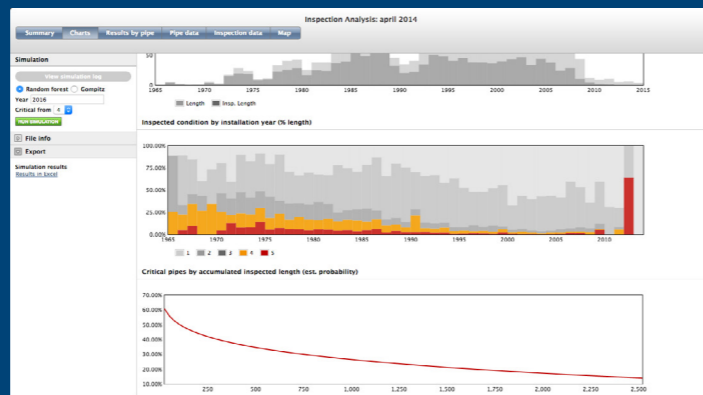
Inspection Analysis: april 2014

Summary Charts Results by pipe Pipe data Inspection data Map

Simulation

View simulation log

Random forest Compita

Year 2016

Critical from 4

RUN SIMULATION

File info

Export

Simulation results
Results in Excel

50

1965 1970 1975 1980 1985 1990 1995 2000 2005 2010 2015

Length Insp. Length

Inspected condition by installation year (% length)

100.00%
75.00%
50.00%
25.00%
0.00%

1965 1970 1975 1980 1985 1990 1995 2000 2005 2010

1 2 3 4 5

Critical pipes by accumulated inspected length (est. probability)

70.00%
60.00%
50.00%
40.00%
30.00%
20.00%
10.00%

250 500 750 1,000 1,250 1,500 1,750 2,000 2,250 2,500